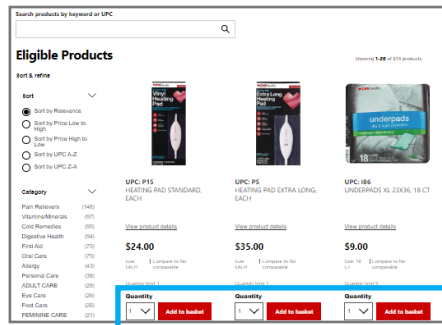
Search products by keyword or UPC

Eligible Products

Showing 1-20 of 474 products

Sort & refine

Sort

Sort by Relevance
Sort by Price Low to High
Sort by Price High to Low
Sort by UPC A-Z
Sort by UPC Z-A

Category

| | |
|---|---|
| Pain Relievers | (148) |
| Vitamins/Minerals | (97) |
| Cold Remedies | (95) |
| Digestive Health | (94) |
| First Aid | (75) |
| Oral Care | (75) |
| Allergy | (43) |
| Personal Care | (36) |
| ADULT CARE | (29) |
| Eye Care | (25) |
| Foot Care | (26) |
| FEMININE CARE | (21) |

Vinyl Heating Pad

UPC: P15
HEATING PAD STANDARD, EACH

View product details

$24.00

Size EACH | Compare to No comparable

Quantity limit 1

Quantity
1
Add to basket

Extra Long Heating Pad

UPC: P5
HEATING PAD EXTRA LONG, EACH

View product details

$35.00

Size EACH | Compare to No comparable

Quantity limit 1

Quantity
1
Add to basket

underpads

18

UPC: I86
UNDERPADS XL 23X36, 18 CT

View product details

$9.00

Size 18 | Compare to No comparable

Quantity limit 3

Quantity
1
Add to basket